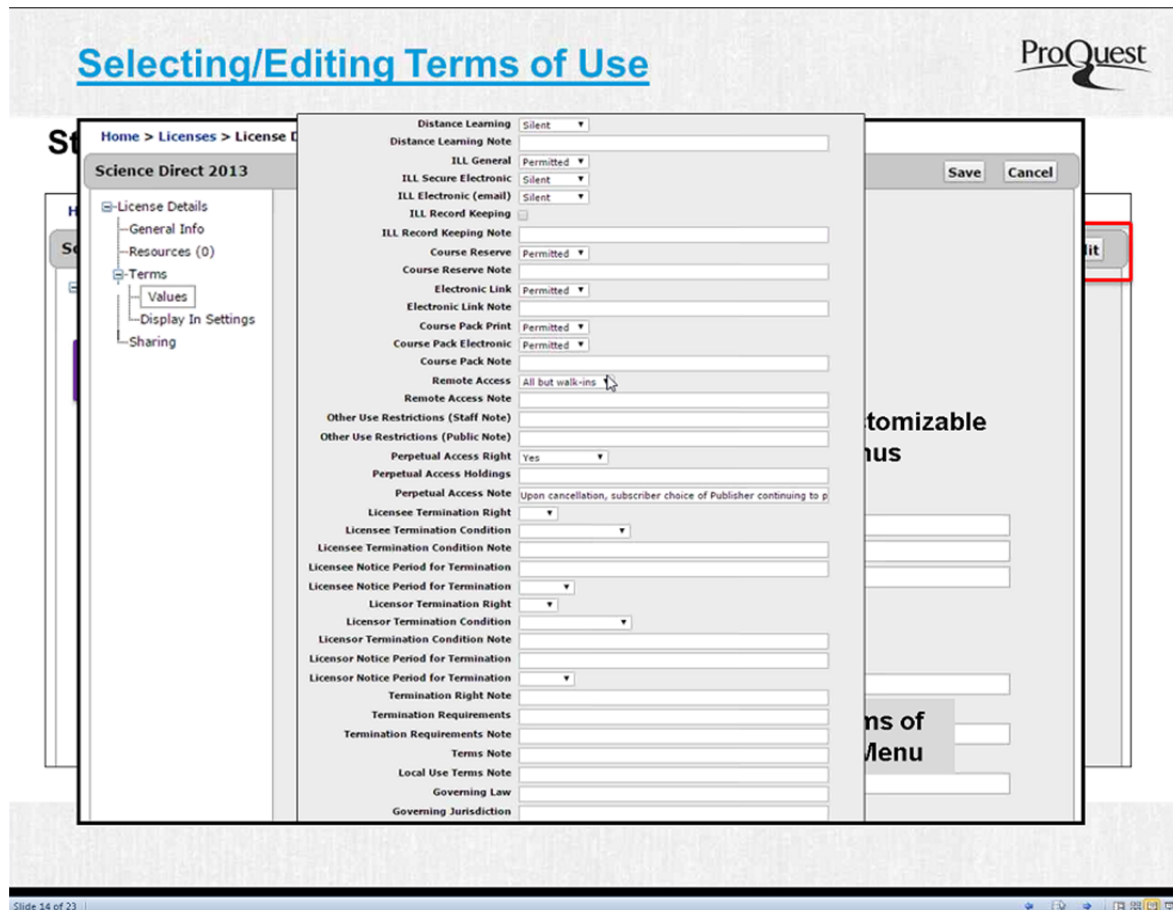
Selecting/Editing Terms of Use

ProQuest

St

Home > Licenses > License D

Science Direct 2013

Save Cancel

License Details
General Info
Resources (0)
Terms
Values
Display In Settings
Sharing

Distance Learning Silent
Distance Learning Note
ILL General Permitted
ILL Secure Electronic Silent
ILL Electronic (email) Silent
ILL Record Keeping
ILL Record Keeping Note
Course Reserve Permitted
Course Reserve Note
Electronic Link Permitted
Electronic Link Note
Course Pack Print Permitted
Course Pack Electronic Permitted
Course Pack Note
Remote Access All but walk-ins
Remote Access Note
Other Use Restrictions (Staff Note)
Other Use Restrictions (Public Note)
Perpetual Access Right Yes
Perpetual Access Holdings
Perpetual Access Note Upon cancellation, subscriber choice of Publisher continuing to p
Licensee Termination Right
Licensee Termination Condition
Licensee Termination Condition Note
Licensee Notice Period for Termination
Licensee Notice Period for Termination
Licensor Termination Right
Licensor Termination Condition
Licensor Termination Condition Note
Licensor Notice Period for Termination
Licensor Notice Period for Termination
Termination Right Note
Termination Requirements
Termination Requirements Note
Terms Note
Local Use Terms Note
Governing Law
Governing Jurisdiction

lit

tomizable
nus

ns of
Menu

Slide 14 of 23